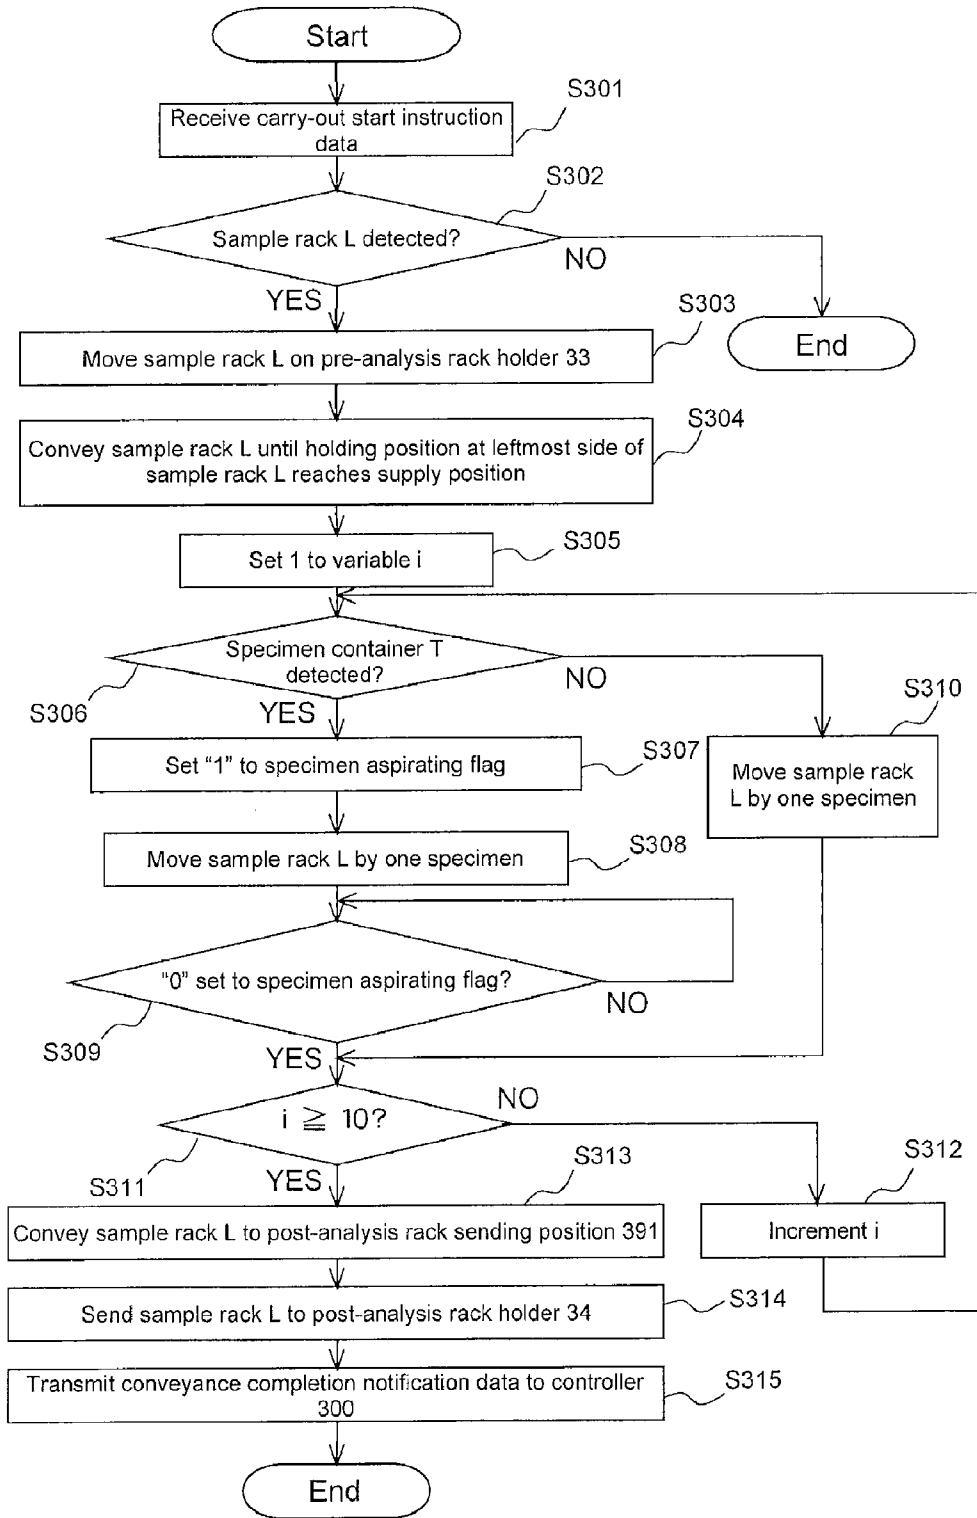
Start

S301
Receive carry-out start instruction data

S302
Sample rack L detected?
NO
YES

End

S303
Move sample rack L on pre-analysis rack holder 33

S304
Convey sample rack L until holding position at leftmost side of sample rack L reaches supply position

S305
Set 1 to variable i

S306
Specimen container T detected?
NO
YES

S310
Move sample rack L by one specimen

S307
Set "1" to specimen aspirating flag

S308
Move sample rack L by one specimen

S309
"0" set to specimen aspirating flag?
NO
YES

S311
$i \geqq 10$?
NO
YES

S312
Increment i

S313
Convey sample rack L to post-analysis rack sending position 391

S314
Send sample rack L to post-analysis rack holder 34

S315
Transmit conveyance completion notification data to controller 300

End